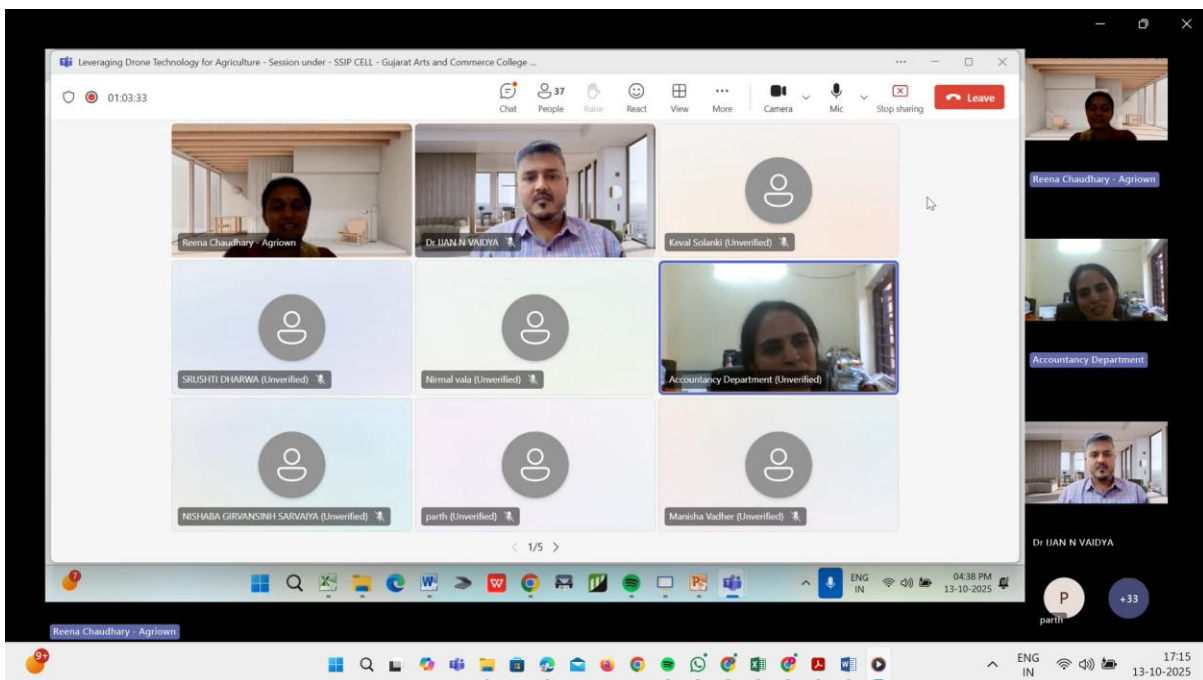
Leveraging Drone Technology for Agriculture - Session under - SSIP CELL - Gujarat Arts and Commerce College ...

01:03:33

Chat
37
People
Raise
React
View
More
Camera
Mic
Stop sharing
Leave

Reena Chaudhary - Agriown
Dr IJAN N VAIDYA
Keval Solanki (Unverified)
SRUSHTI DHARWA (Unverified)
Nirmal vala (Unverified)
Accountancy Department (Unverified)
NISHABA GIRVANSINH SARVAIYA (Unverified)
parth (Unverified)
Manisha Vadher (Unverified)

1/5

ENG IN
04:38 PM
13-10-2025

Reena Chaudhary - Agriown
Accountancy Department
Dr IJAN N VAIDYA
P
parth
+33

Reena Chaudhary - Agriown

ENG IN
17:15
13-10-2025